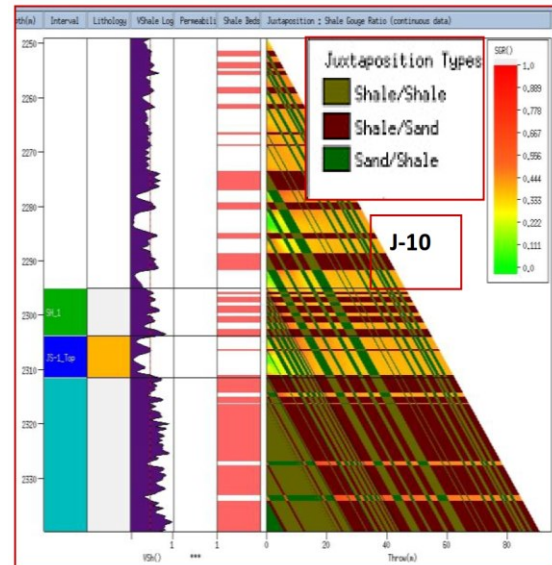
pth(m) | Interval | Lithology | VShale Log | Permeabili | Shale Beds | Juxtaposition ; Shale Gouge Ratio (continuous data)

2250
2260
2270
2280
2290
2300
2310
2320
2330

SH_1
JS-1_Top

Juxtaposition Types
Shale/Shale
Shale/Sand
Sand/Shale

J-10

SGR()
1,0
0,889
0,778
0,667
0,556
0,444
0,333
0,222
0,111
0,0

VSh()
1
***
1
0
20
40
60
80
Throw(m)